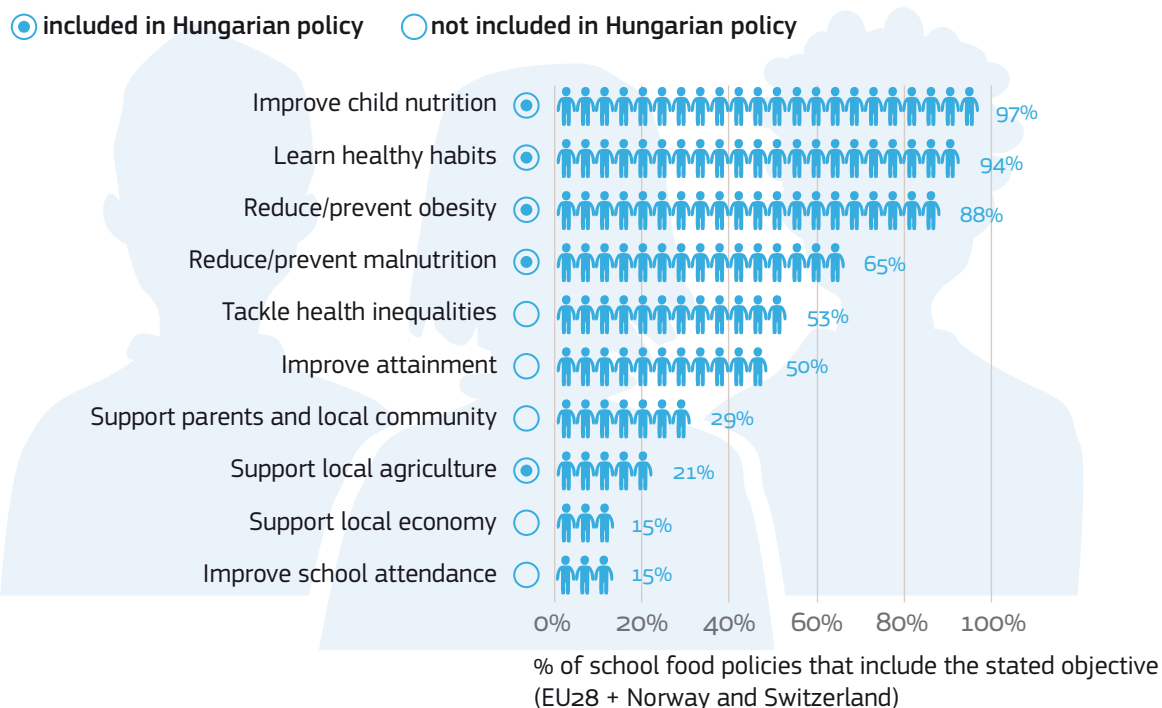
included in Hungarian policy not included in Hungarian policy

Improve child nutrition 97%
Learn healthy habits 94%
Reduce/prevent obesity 88%
Reduce/prevent malnutrition 65%
Tackle health inequalities 53%
Improve attainment 50%
Support parents and local community 29%
Support local agriculture 21%
Support local economy 15%
Improve school attendance 15%

0% 20% 40% 60% 80% 100%

% of school food policies that include the stated objective (EU28 + Norway and Switzerland)